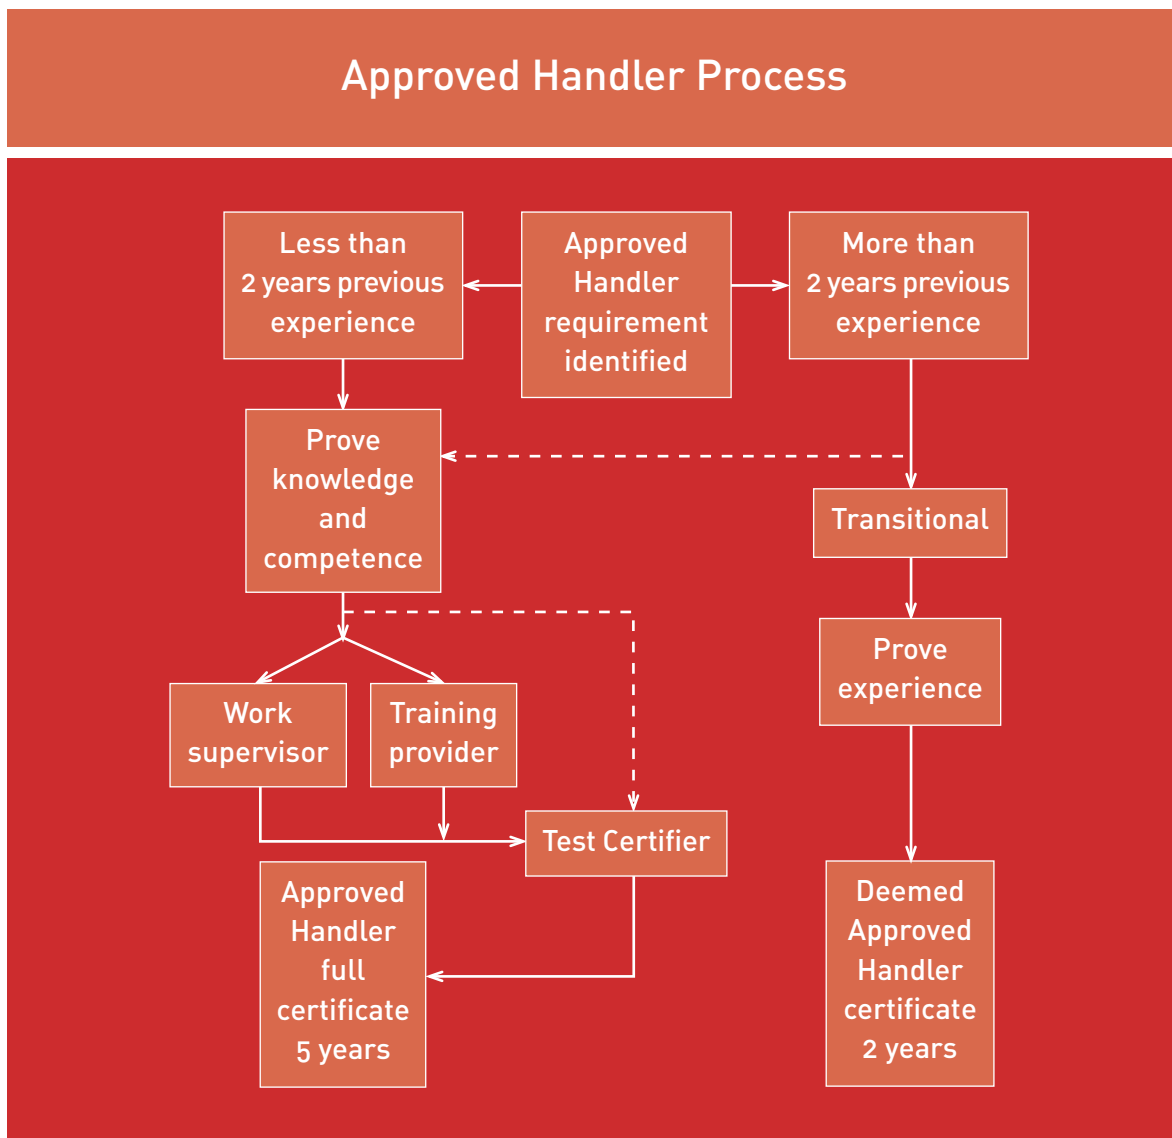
Approved Handler Process

Less than 2 years previous experience

Approved Handler requirement identified

More than 2 years previous experience

Prove knowledge and competence

Transitional

Prove experience

Work supervisor

Training provider

Test Certifier

Approved Handler full certificate 5 years

Deemed Approved Handler certificate 2 years